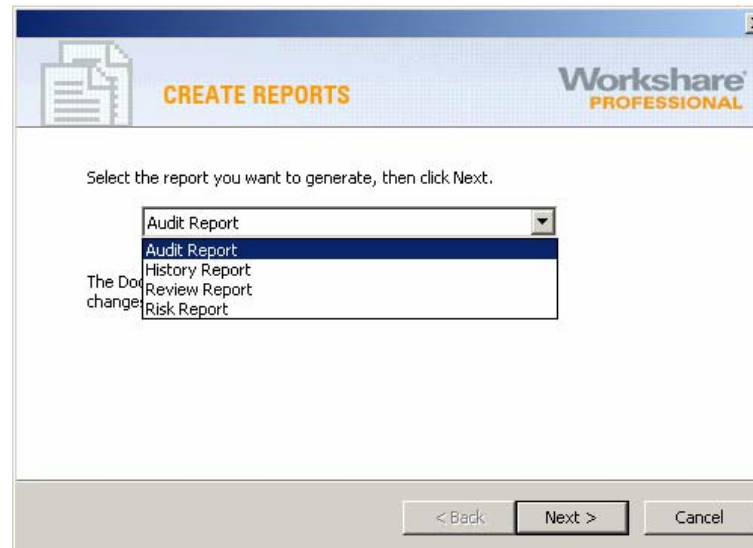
CREATE REPORTS

Workshare PROFESSIONAL

Select the report you want to generate, then click Next.

Audit Report

Audit Report
History Report
Review Report
Risk Report

The Do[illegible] change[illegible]

< Back Next > Cancel